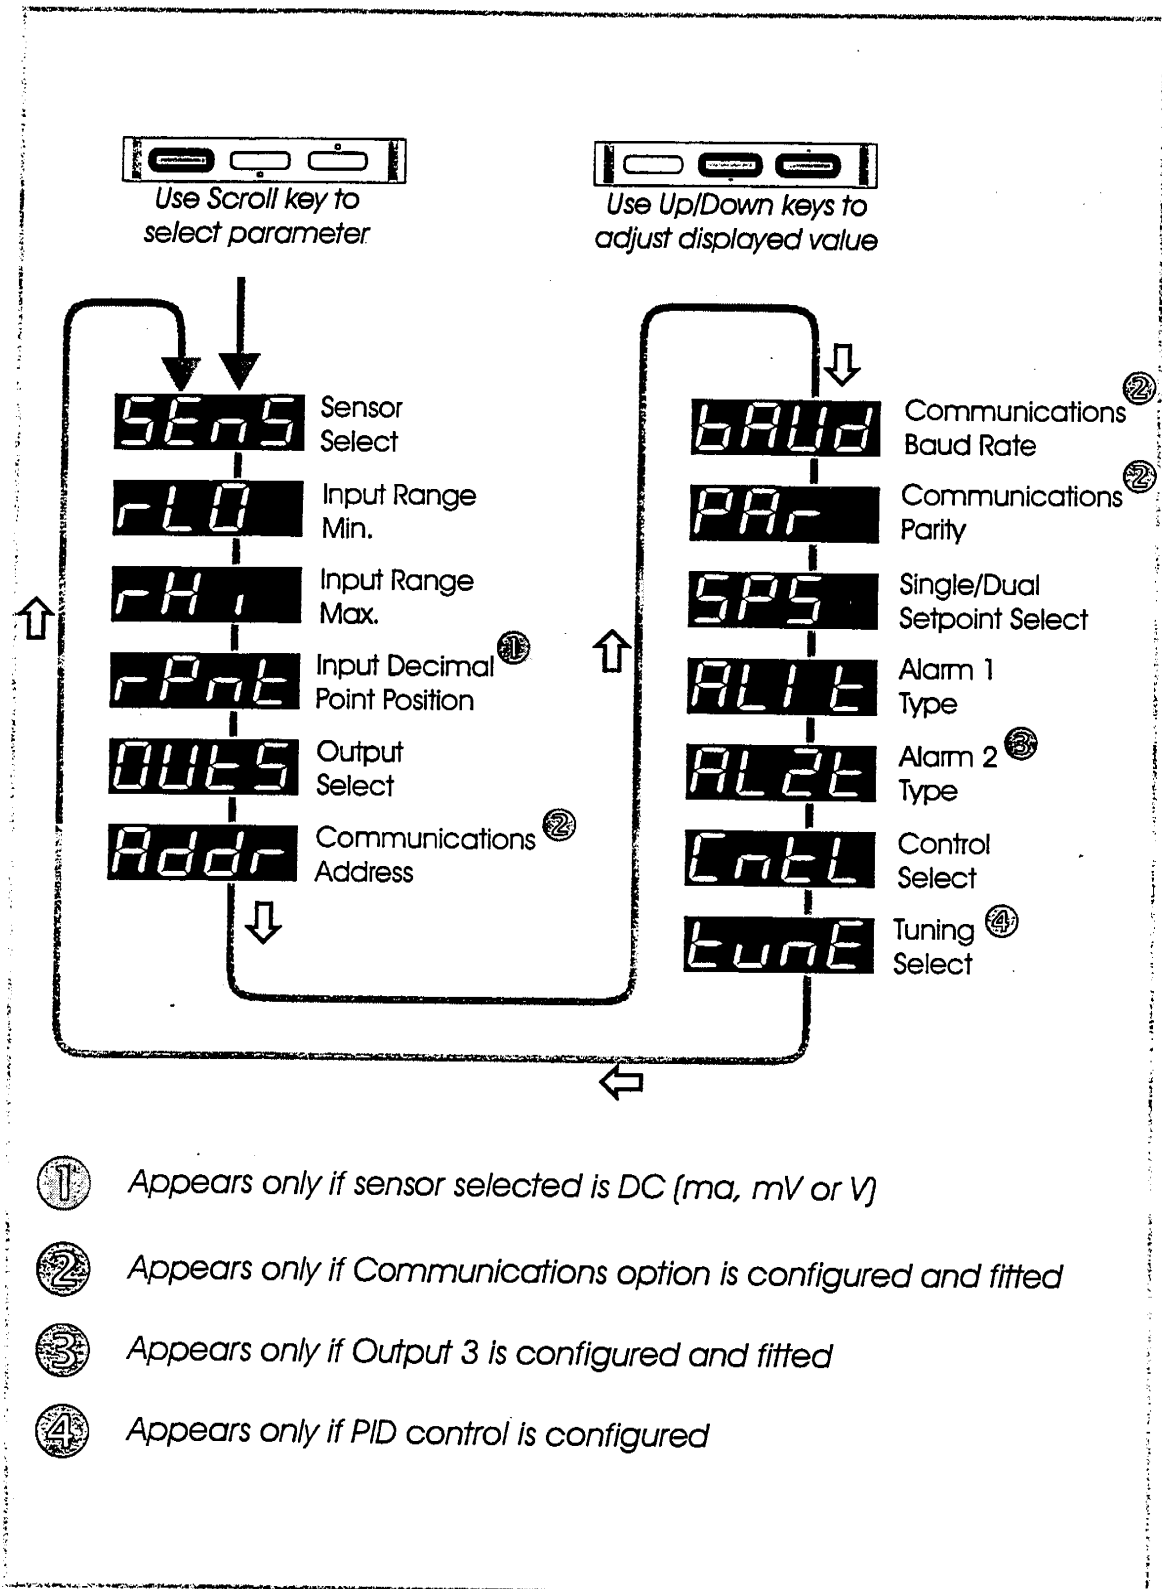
Use Scroll key to select parameter

Use Up/Down keys to adjust displayed value

SEnS Sensor Select

rLO Input Range Min.

rHi Input Range Max.

rPnt Input Decimal ① Point Position

OUtS Output Select

Addr Communications ② Address

bAUd Communications ② Baud Rate

PAr Communications ② Parity

SPS Single/Dual Setpoint Select

AL1t Alarm 1 Type

AL2t Alarm 2 ③ Type

CntL Control Select

tunE Tuning ④ Select

① Appears only if sensor selected is DC (ma, mV or V)

② Appears only if Communications option is configured and fitted

③ Appears only if Output 3 is configured and fitted

④ Appears only if PID control is configured